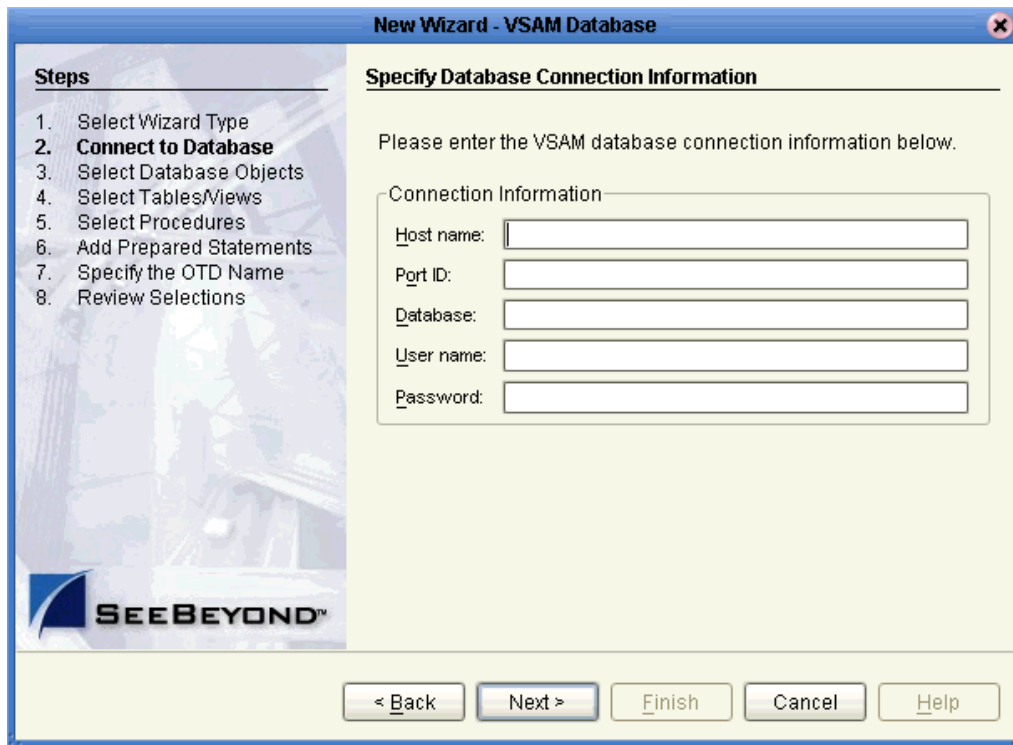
New Wizard - VSAM Database

Steps

1. Select Wizard Type
2. Connect to Database
3. Select Database Objects
4. Select Tables/Views
5. Select Procedures
6. Add Prepared Statements
7. Specify the OTD Name
8. Review Selections

SEEBEYOND™

Specify Database Connection Information

Please enter the VSAM database connection information below.

Connection Information

Host name:

Port ID:

Database:

User name:

Password:

< Back   Next >   Finish   Cancel   Help